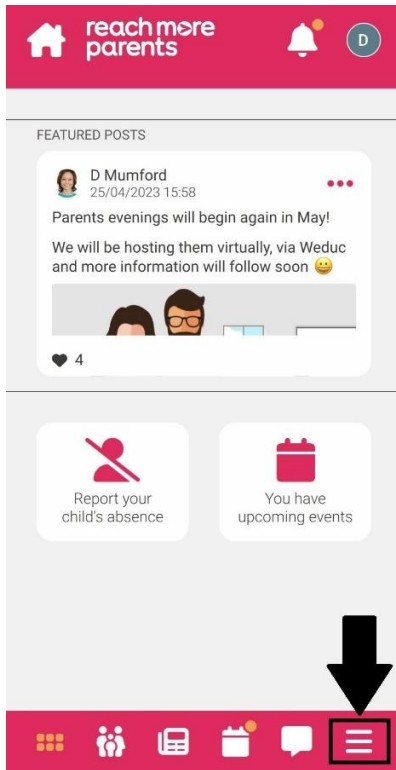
reach more parents

D

FEATURED POSTS

D Mumford
25/04/2023 15:58

Parents evenings will begin again in May!

We will be hosting them virtually, via Weduc and more information will follow soon 😀

4

Report your child's absence

You have upcoming events